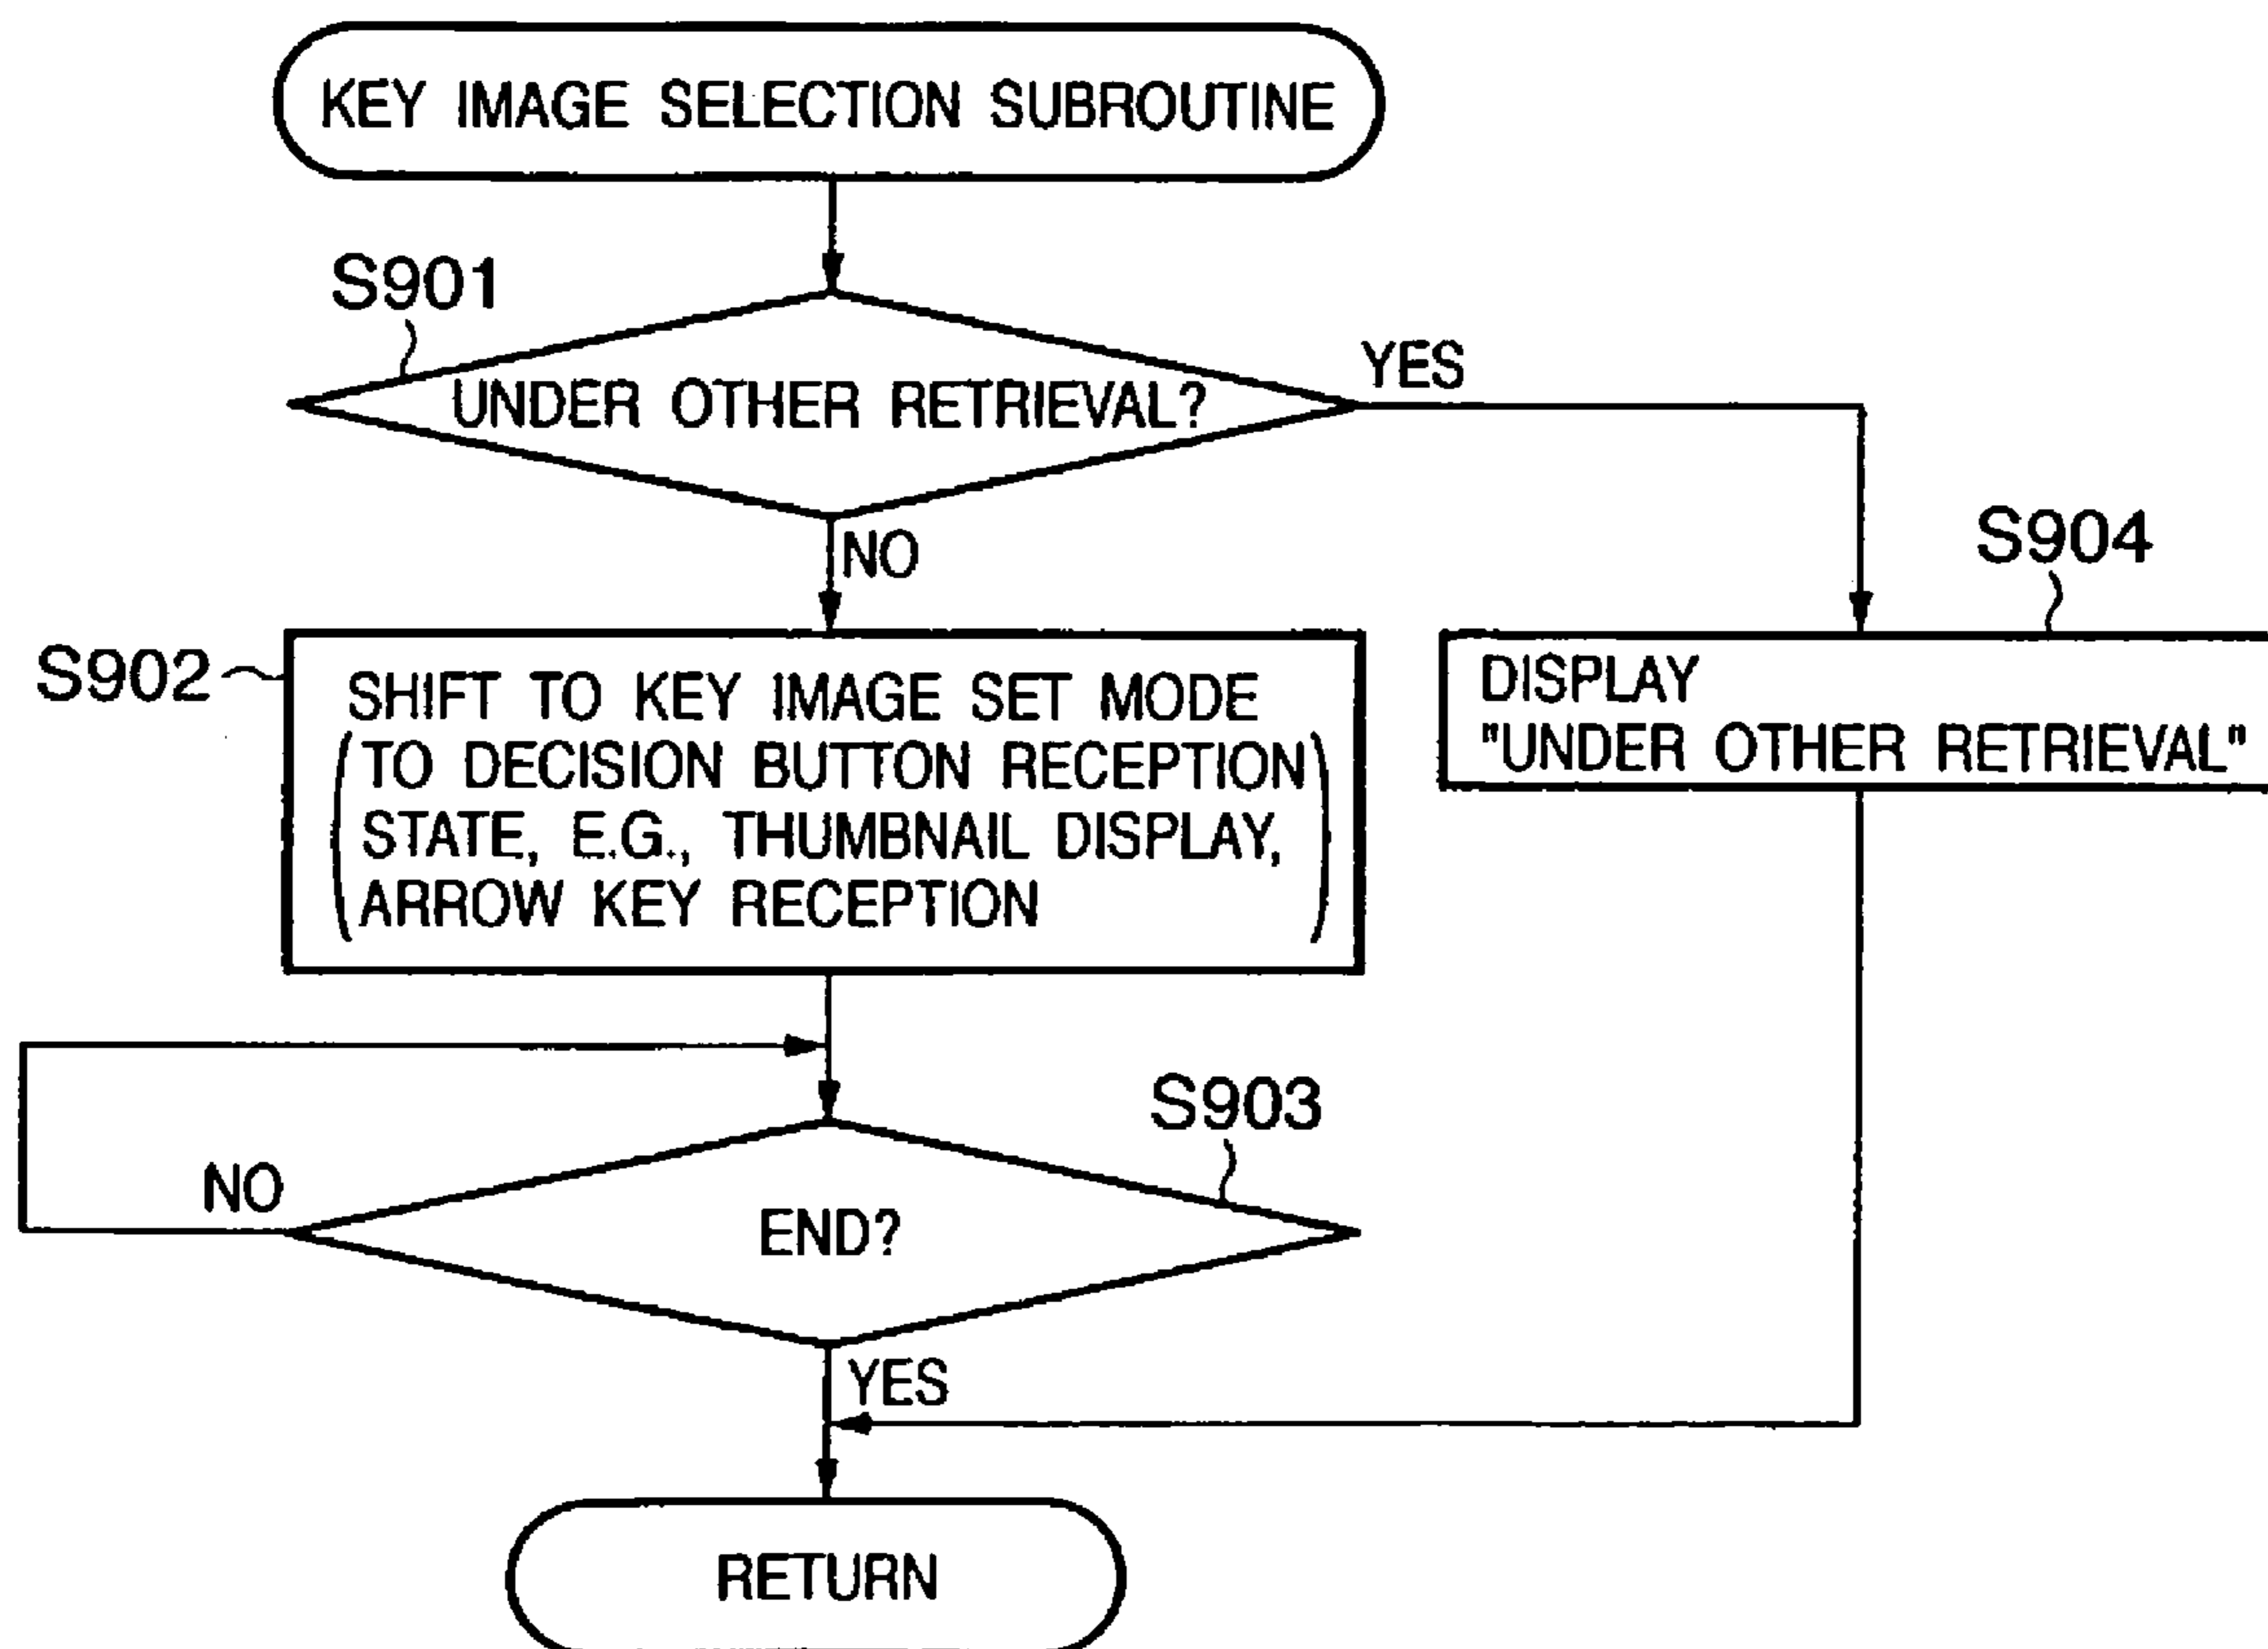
KEY IMAGE SELECTION SUBROUTINE

S901

UNDER OTHER RETRIEVAL?

YES

NO

S902

SHIFT TO KEY IMAGE SET MODE
(TO DECISION BUTTON RECEPTION STATE, E.G., THUMBNAIL DISPLAY, ARROW KEY RECEPTION)

S904

DISPLAY
"UNDER OTHER RETRIEVAL"

S903

NO

END?

YES

RETURN